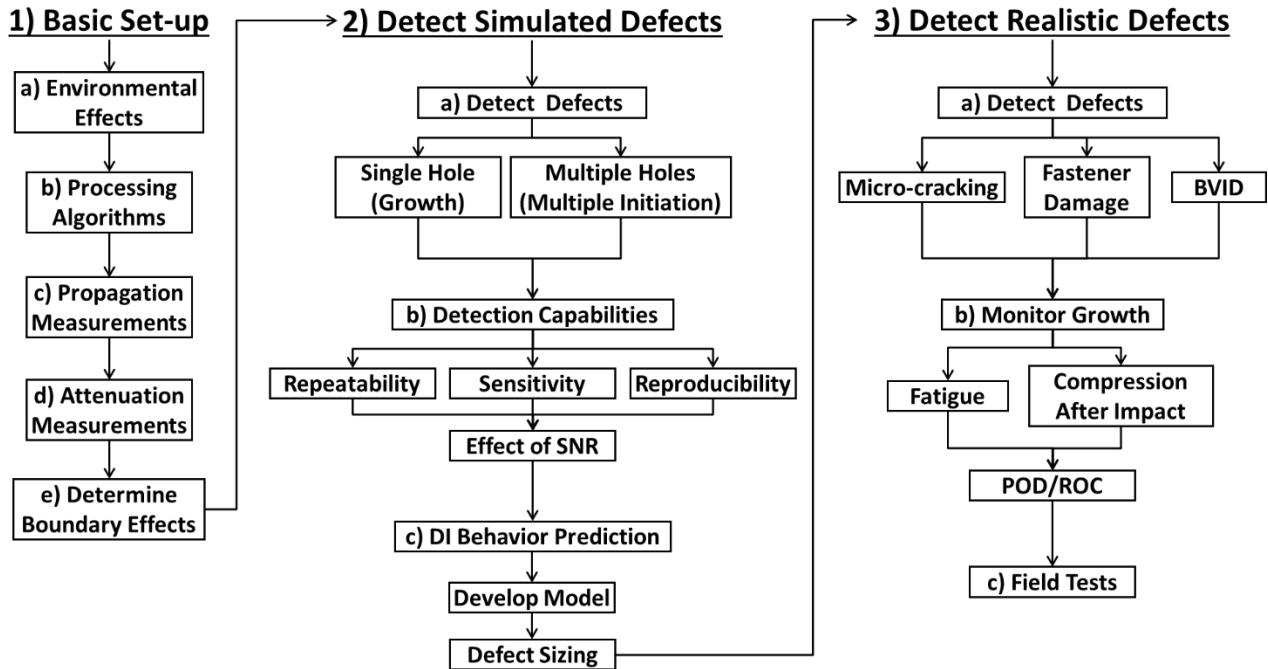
1) Basic Set-up

a) Environmental Effects

b) Processing Algorithms

c) Propagation Measurements

d) Attenuation Measurements

e) Determine Boundary Effects

2) Detect Simulated Defects

a) Detect Defects

Single Hole (Growth)

Multiple Holes (Multiple Initiation)

b) Detection Capabilities

Repeatability

Sensitivity

Reproducibility

Effect of SNR

c) DI Behavior Prediction

Develop Model

Defect Sizing

3) Detect Realistic Defects

a) Detect Defects

Micro-cracking

Fastener Damage

BVID

b) Monitor Growth

Fatigue

Compression After Impact

POD/ROC

c) Field Tests